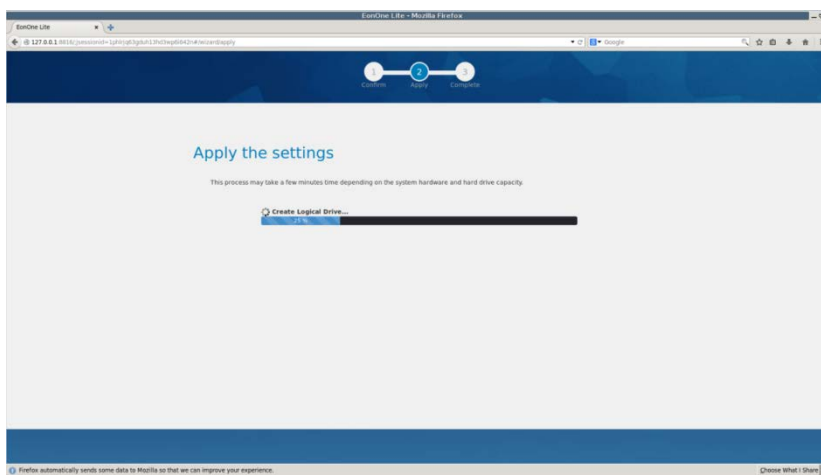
EonOne Lite - Mozilla Firefox

EonOne Lite

127.0.0.1:8818/;jsessionid=1phlrjq63gduh13fs0wp6943n#/wizard/apply

Google

1 Confirm
2 Apply
3 Complete

Apply the settings

This process may take a few minutes time depending on the system hardware and hard drive capacity.

Create Logical Drive...

25 %

Firefox automatically sends some data to Mozilla so that we can improve your experience.

Choose What I Share